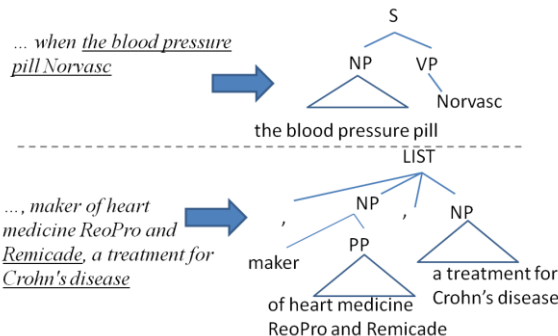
... when the blood pressure pill Norvasc

S

NP

VP

Norvasc

the blood pressure pill

..., maker of heart medicine ReoPro and Remicade, a treatment for Crohn's disease

LIST

,

NP

,

NP

maker

PP

of heart medicine ReoPro and Remicade

a treatment for Crohn's disease